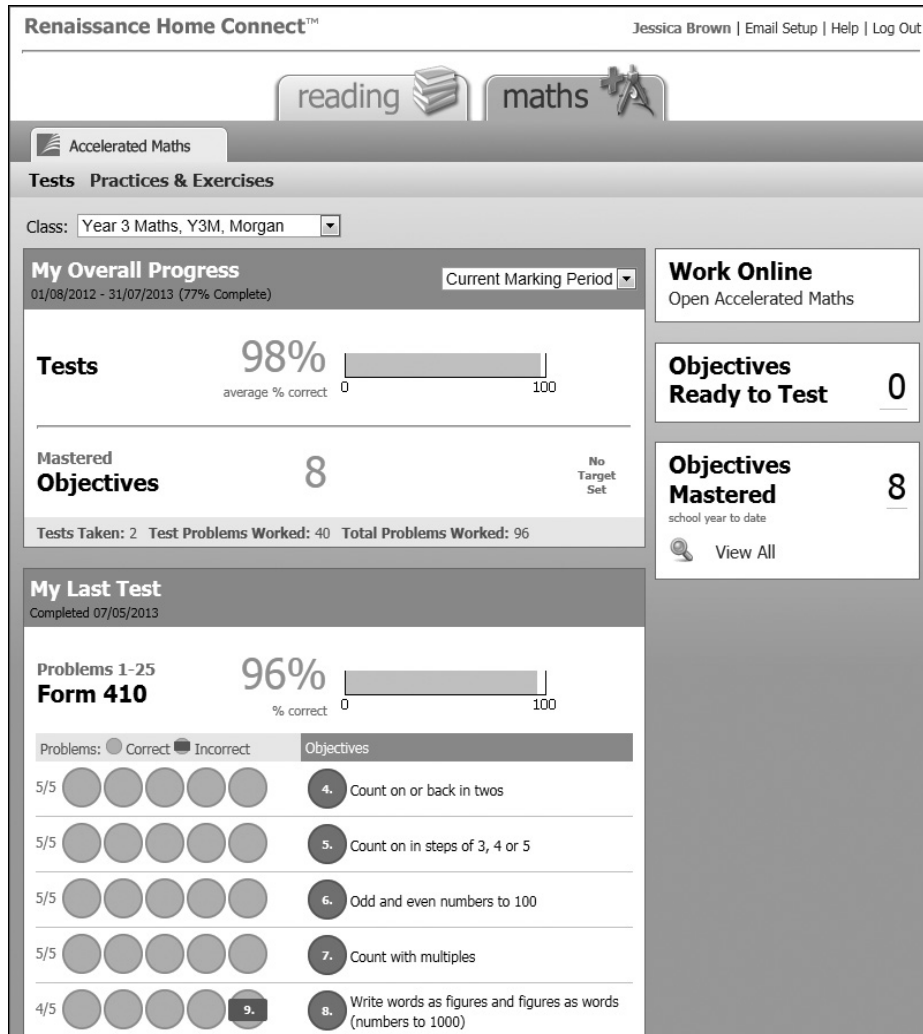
Renaissance Home Connect™

Jessica Brown | Email Setup | Help | Log Out

reading

maths

Accelerated Maths

Tests Practices & Exercises

Class: Year 3 Maths, Y3M, Morgan

My Overall Progress
01/08/2012 - 31/07/2013 (77% Complete)

Current Marking Period

Tests 98% average % correct 0 100

Mastered Objectives 8 No Target Set

Tests Taken: 2 Test Problems Worked: 40 Total Problems Worked: 96

Work Online
Open Accelerated Maths

Objectives Ready to Test 0

Objectives Mastered 8
school year to date

View All

My Last Test
Completed 07/05/2013

Problems 1-25
Form 410 96% % correct 0 100

Problems: Correct Incorrect

Objectives

5/5 4. Count on or back in twos

5/5 5. Count on in steps of 3, 4 or 5

5/5 6. Odd and even numbers to 100

5/5 7. Count with multiples

4/5 9. 8. Write words as figures and figures as words (numbers to 1000)